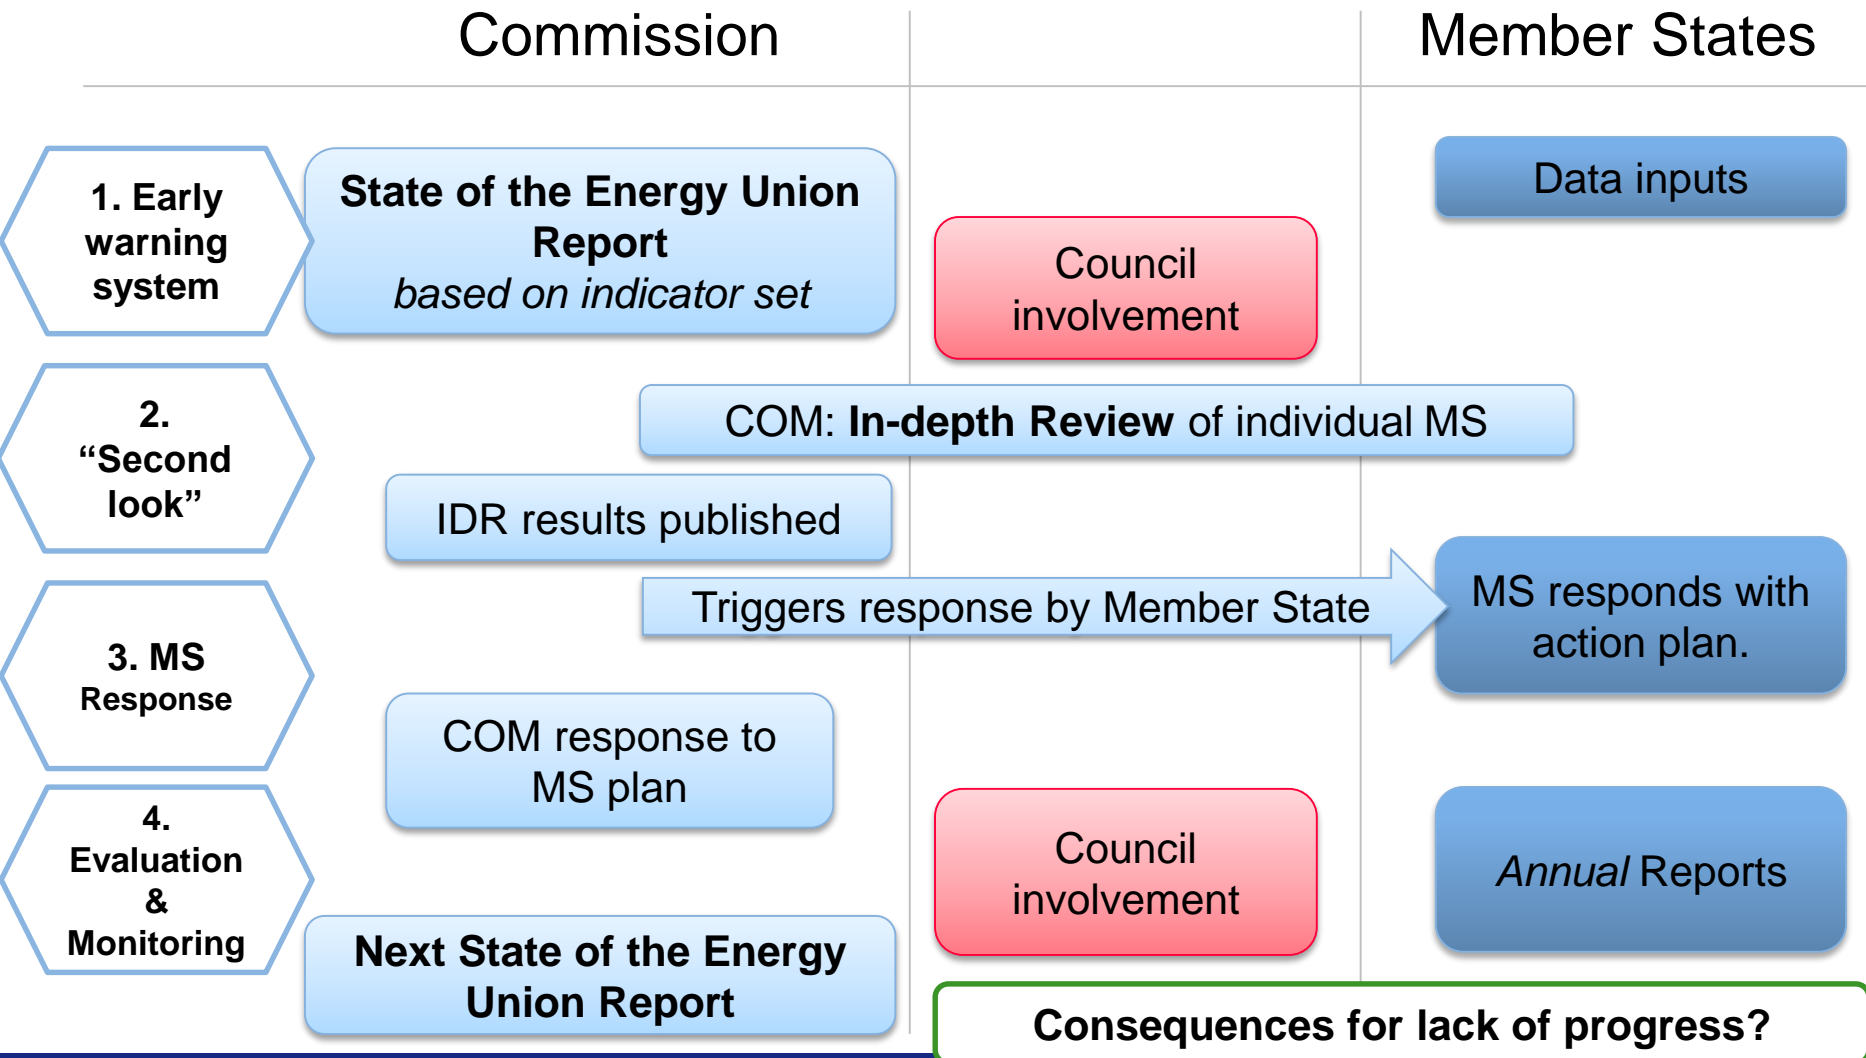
Commission

Member States

1. Early warning system

State of the Energy Union Report
based on indicator set

Council involvement

Data inputs

2. “Second look”

COM: In-depth Review of individual MS

IDR results published

Triggers response by Member State

MS responds with action plan.

3. MS Response

COM response to MS plan

4. Evaluation & Monitoring

Council involvement

Annual Reports

Next State of the Energy Union Report

Consequences for lack of progress?